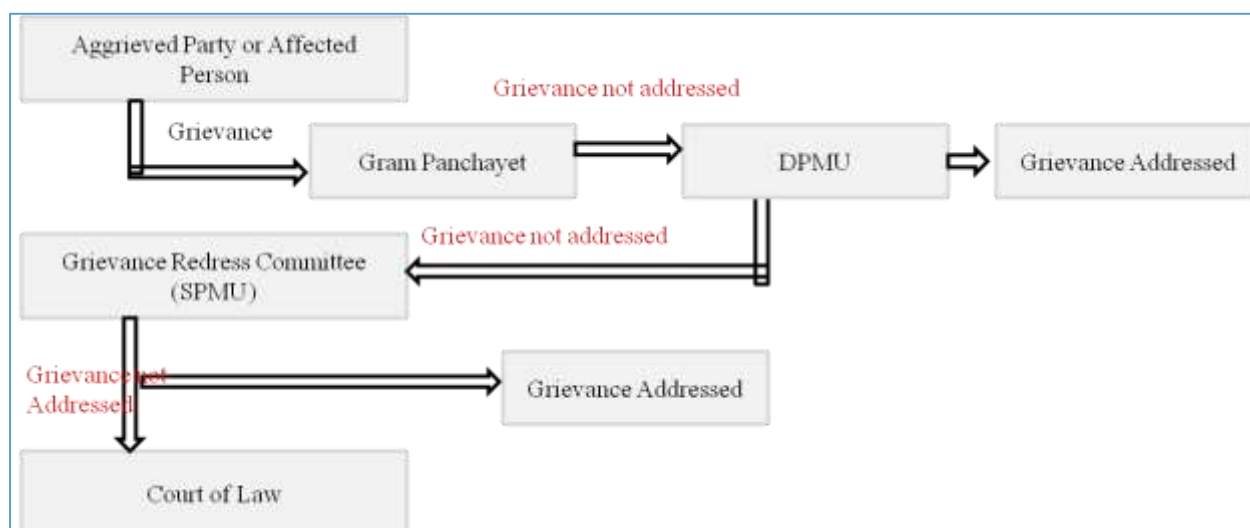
Aggrieved Party or Affected Person

Grievance not addressed

Grievance

Gram Panchayet

DPMU

Grievance Addressed

Grievance not addressed

Grievance Redress Committee (SPMU)

Grievance not Addressed

Grievance Addressed

Court of Law